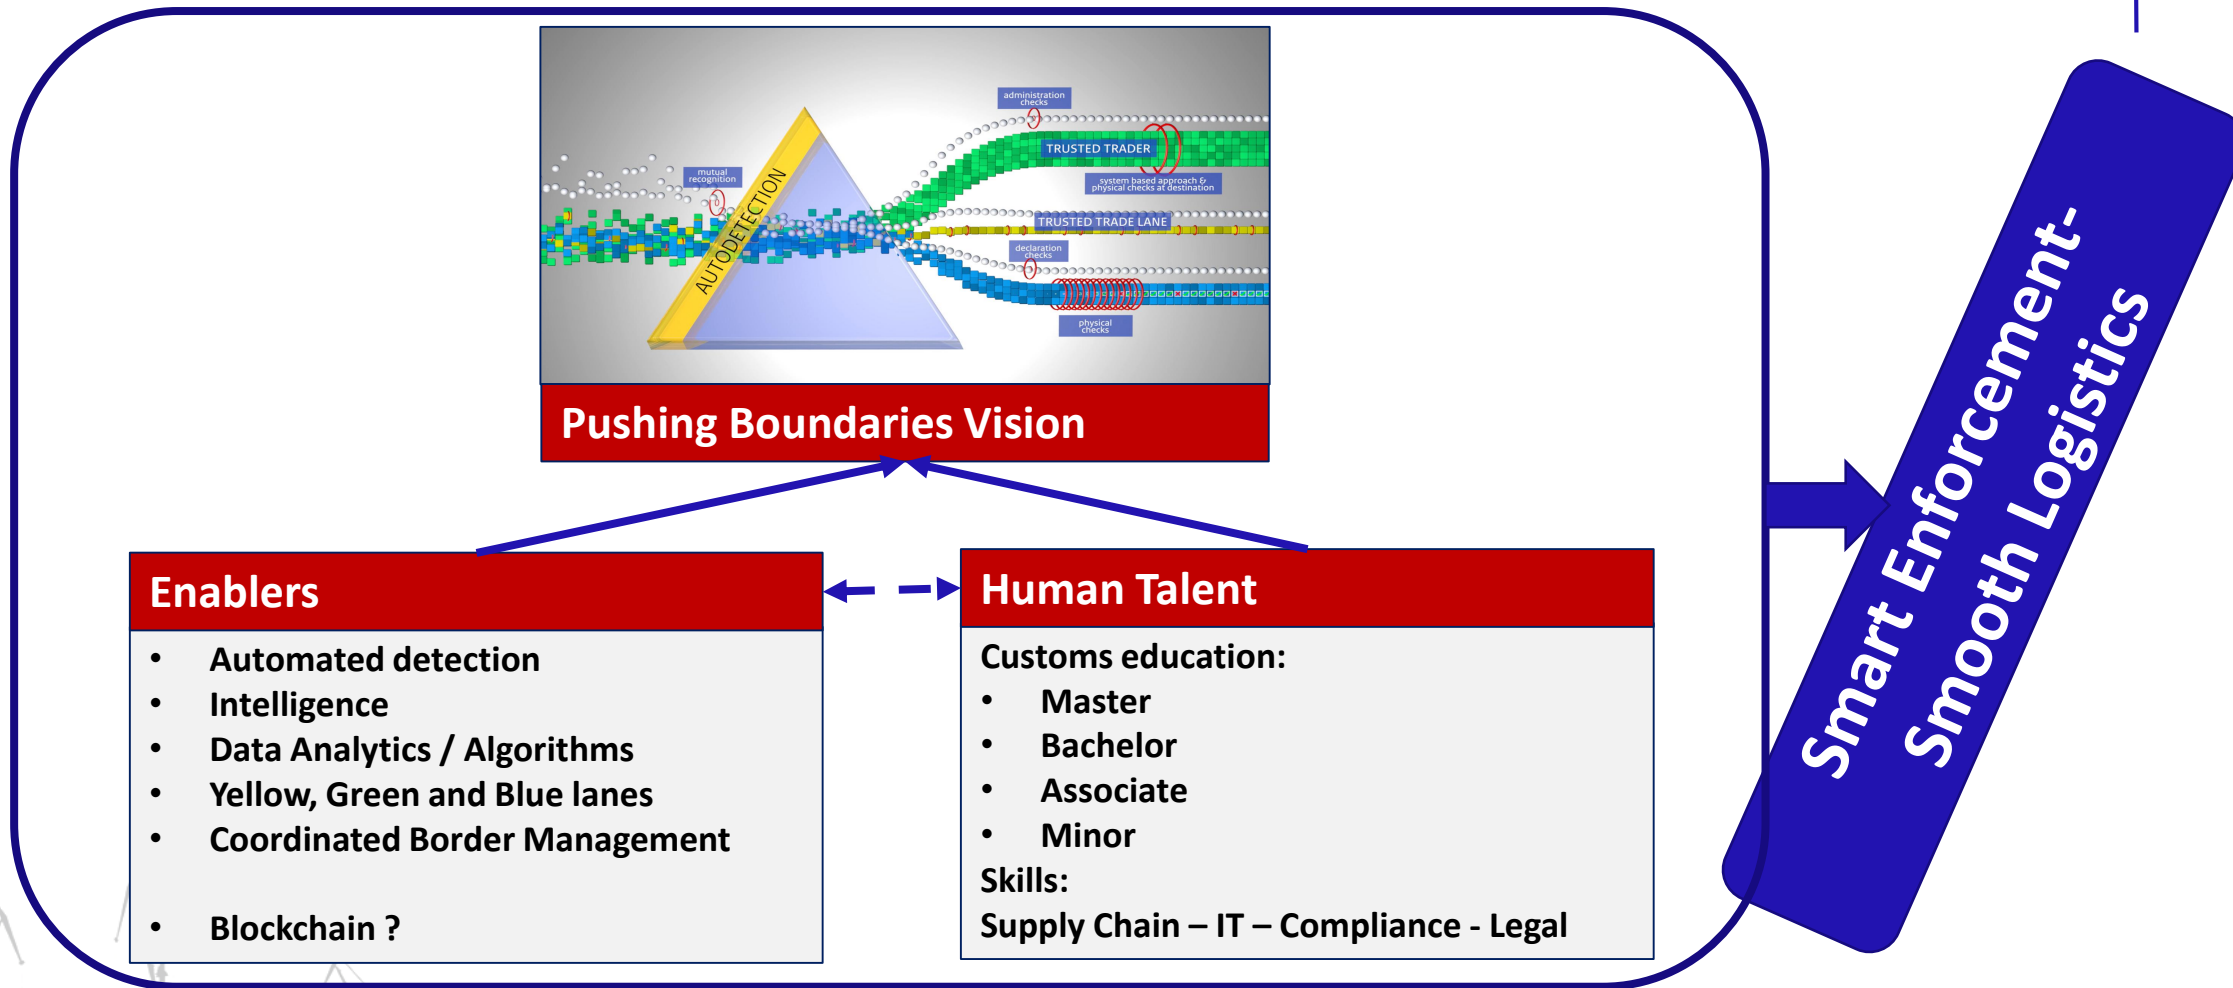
mutual recognition

AUTODETECTION

administration checks

TRUSTED TRADER

system based approach & physical checks at destination

TRUSTED TRADE LANE

declaration checks

physical checks

Pushing Boundaries Vision

Enablers

- Automated detection
- Intelligence
- Data Analytics / Algorithms
- Yellow, Green and Blue lanes
- Coordinated Border Management

- Blockchain ?

Human Talent

Customs education:
- Master
- Bachelor
- Associate
- Minor

Skills:
Supply Chain – IT – Compliance - Legal

Smart Enforcement-
Smooth Logistics